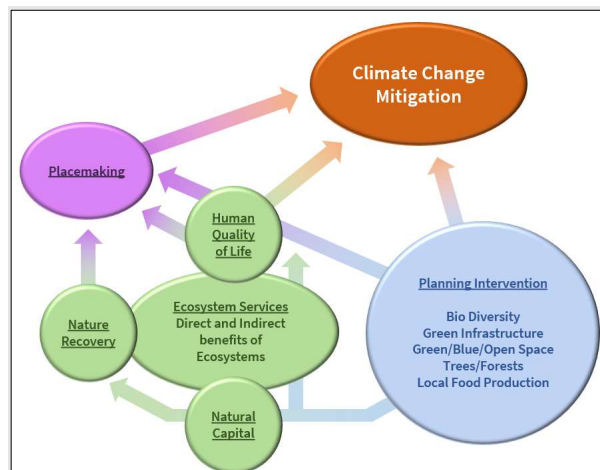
Climate Change Mitigation

Placemaking

Human Quality of Life

Planning Intervention

Bio Diversity
Green Infrastructure
Green/Blue/Open Space
Trees/Forests
Local Food Production

Nature Recovery

Ecosystem Services
Direct and Indirect benefits of Ecosystems

Natural Capital